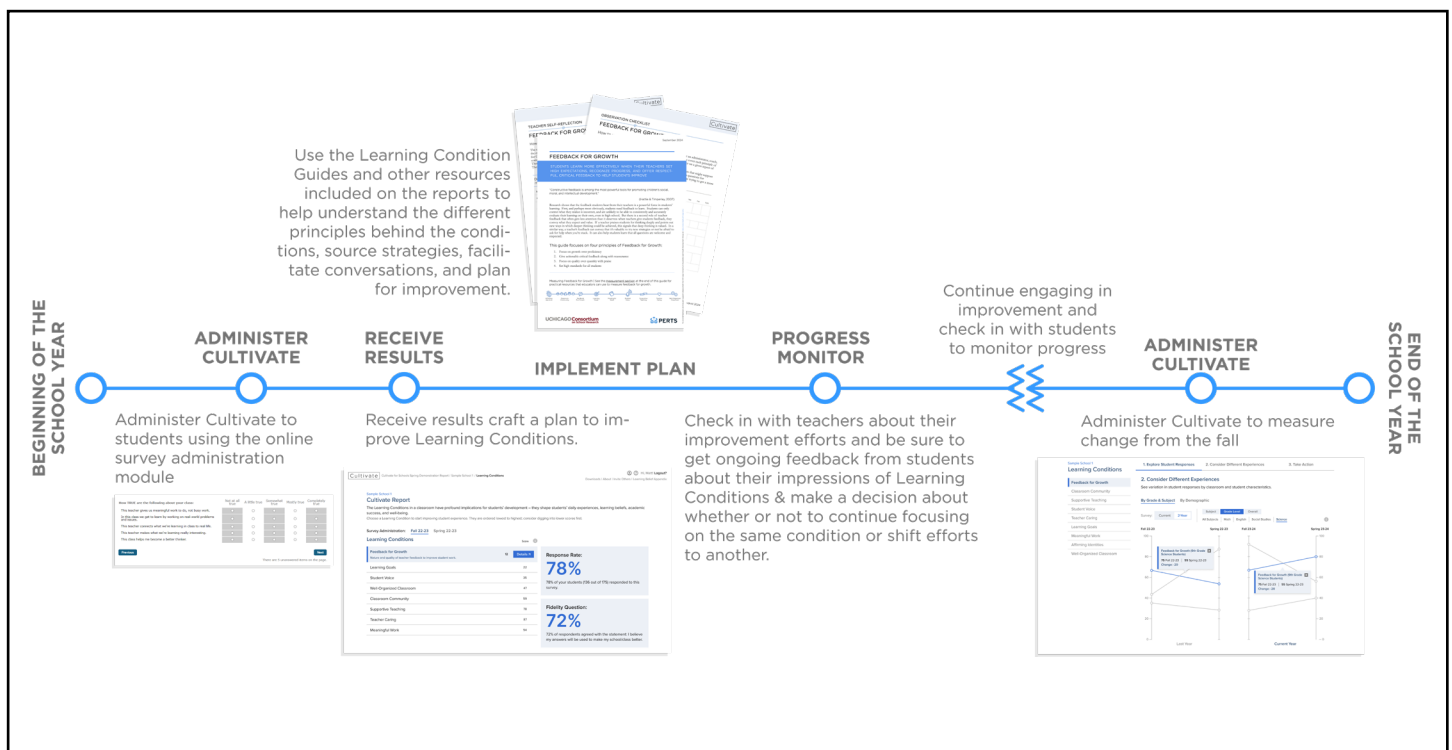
BEGINNING OF THE SCHOOL YEAR

ADMINISTER CULTIVATE

Administer Cultivate to students using the online survey administration module

RECEIVE RESULTS

Receive results craft a plan to improve Learning Conditions.

Use the Learning Condition Guides and other resources included on the reports to help understand the different principles behind the conditions, source strategies, facilitate conversations, and plan for improvement.

FEEDBACK FOR GROWTH

IMPLEMENT PLAN

PROGRESS MONITOR

Check in with teachers about their improvement efforts and be sure to get ongoing feedback from students about their impressions of Learning Conditions & make a decision about whether or not to continue focusing on the same condition or shift efforts to another.

Continue engaging in improvement and check in with students to monitor progress

ADMINISTER CULTIVATE

Administer Cultivate to measure change from the fall

END OF THE SCHOOL YEAR

Cultivate

Cultivate Report

Learning Conditions

Feedback for Growth

Learning Goals

Student Voice

Well-Organized Classroom

Classroom Community

Supportive Teaching

Teacher Caring

Meaningful Work

Response Rate:

78%

Fidelity Question:

72%

Learning Conditions

Feedback for Growth

Classroom Community

Supportive Teaching

Student Voice

Teacher Caring

Learning Goals

Meaningful Work

Affirming Identities

Well-Organized Classroom

1. Explore Student Responses

2. Consider Different Experiences

3. Take Action

Last Year

Current Year